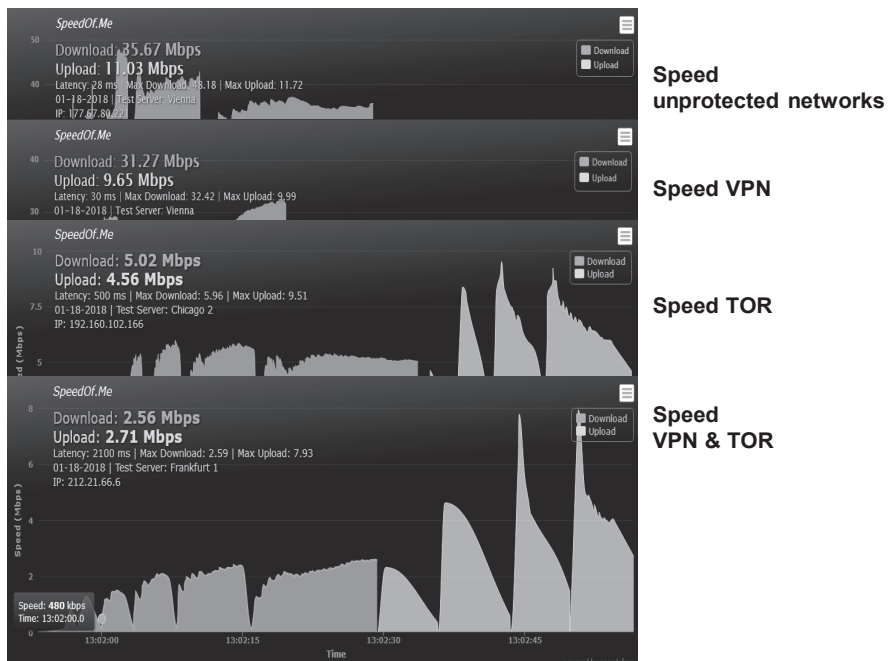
SpeedOf.Me
50
Download: 35.67 Mbps
Upload: 11.03 Mbps
40
Latency: 28 ms | Max Download: 48.18 | Max Upload: 11.72
01-18-2018 | Test Server: Vienna
IP: 177.67.80.221
Download
Upload

Speed unprotected networks

SpeedOf.Me
40
Download: 31.27 Mbps
Upload: 9.65 Mbps
Latency: 30 ms | Max Download: 32.42 | Max Upload: 9.99
30
01-18-2018 | Test Server: Vienna
Download
Upload

Speed VPN

SpeedOf.Me
10
Download: 5.02 Mbps
Upload: 4.56 Mbps
Latency: 500 ms | Max Download: 5.96 | Max Upload: 9.51
7.5
01-18-2018 | Test Server: Chicago 2
IP: 192.160.102.166
5
d (Mbps)
Download
Upload

Speed TOR

SpeedOf.Me
8
Download: 2.56 Mbps
Upload: 2.71 Mbps
Latency: 2100 ms | Max Download: 2.59 | Max Upload: 7.93
6
01-18-2018 | Test Server: Frankfurt 1
IP: 212.21.66.6
4
2
0
Speed (Mbps)
Speed: 480 kbps
Time: 13:02:00.0
13:02:00
13:02:15
13:02:30
13:02:45
Time
Download
Upload

Speed VPN & TOR